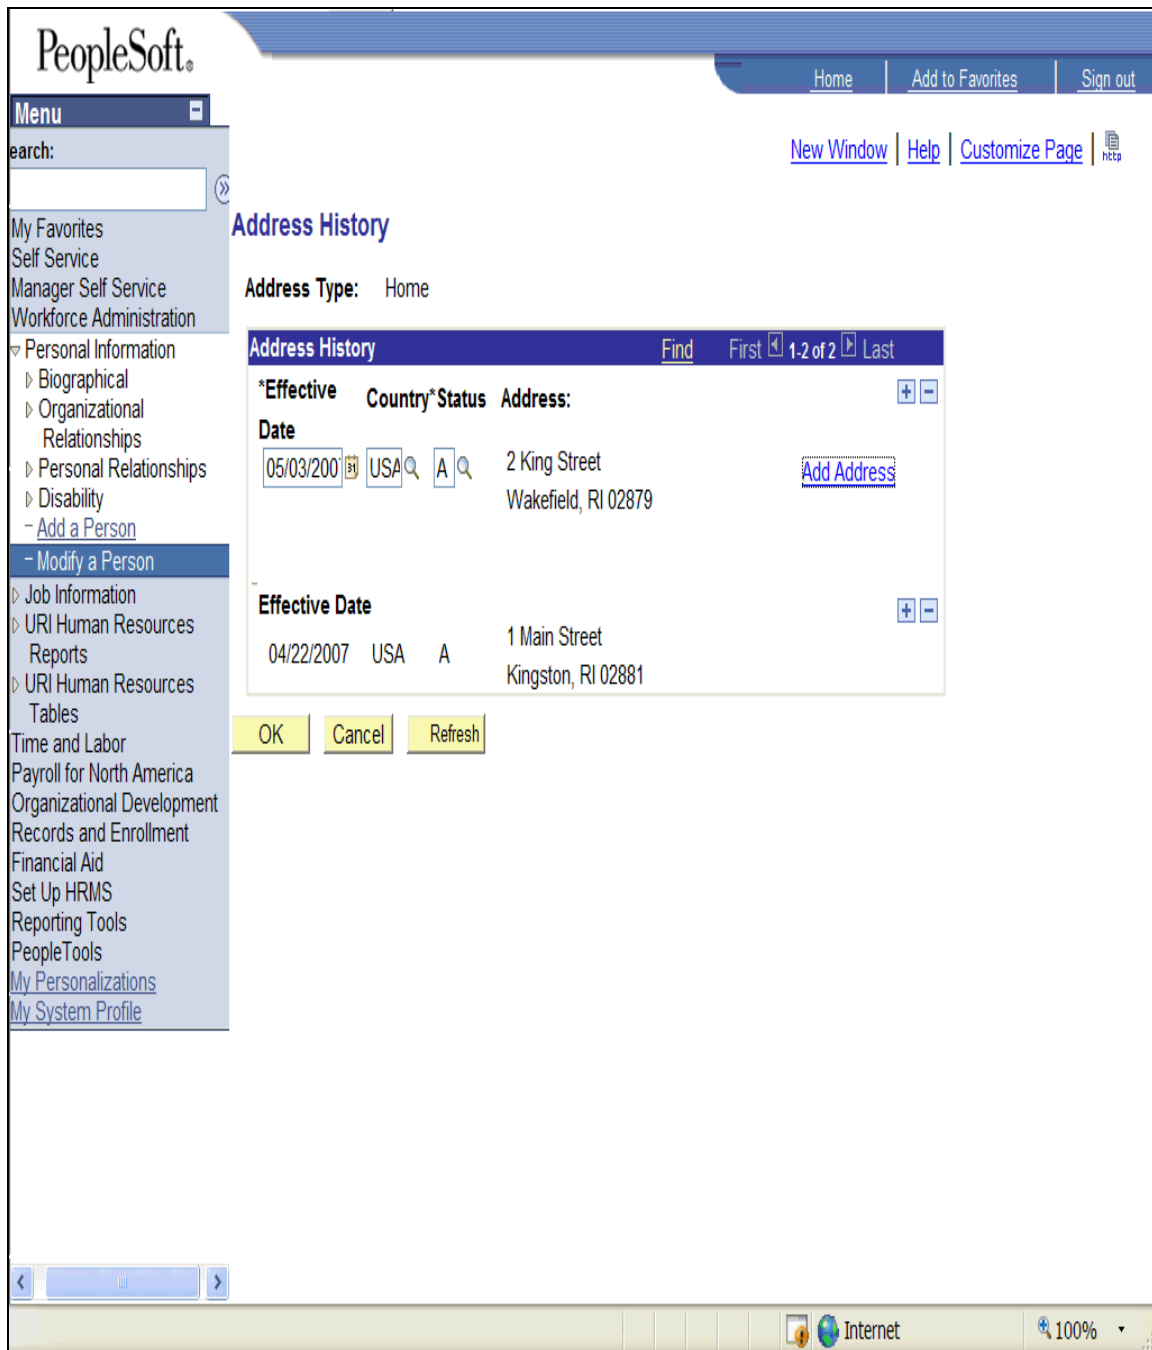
PeopleSoft.

Home | Add to Favorites | Sign out

Menu

earch:

My Favorites
Self Service
Manager Self Service
Workforce Administration
Personal Information
Biographical
Organizational Relationships
Personal Relationships
Disability
Add a Person
Modify a Person
Job Information
URI Human Resources Reports
URI Human Resources Tables
Time and Labor
Payroll for North America
Organizational Development
Records and Enrollment
Financial Aid
Set Up HRMS
Reporting Tools
PeopleTools
My Personalizations
My System Profile

New Window | Help | Customize Page | http

Address History

Address Type: Home

Address History Find First 1-2 of 2 Last

| *Effective Date | Country | *Status | Address: | |
|---|---|---|---|---|
| 05/03/200 | USA | A | 2 King Street Wakefield, RI 02879 | Add Address |

| Effective Date | | | |
|---|---|---|---|
| 04/22/2007 | USA | A | 1 Main Street Kingston, RI 02881 |

OK Cancel Refresh

Internet 100%